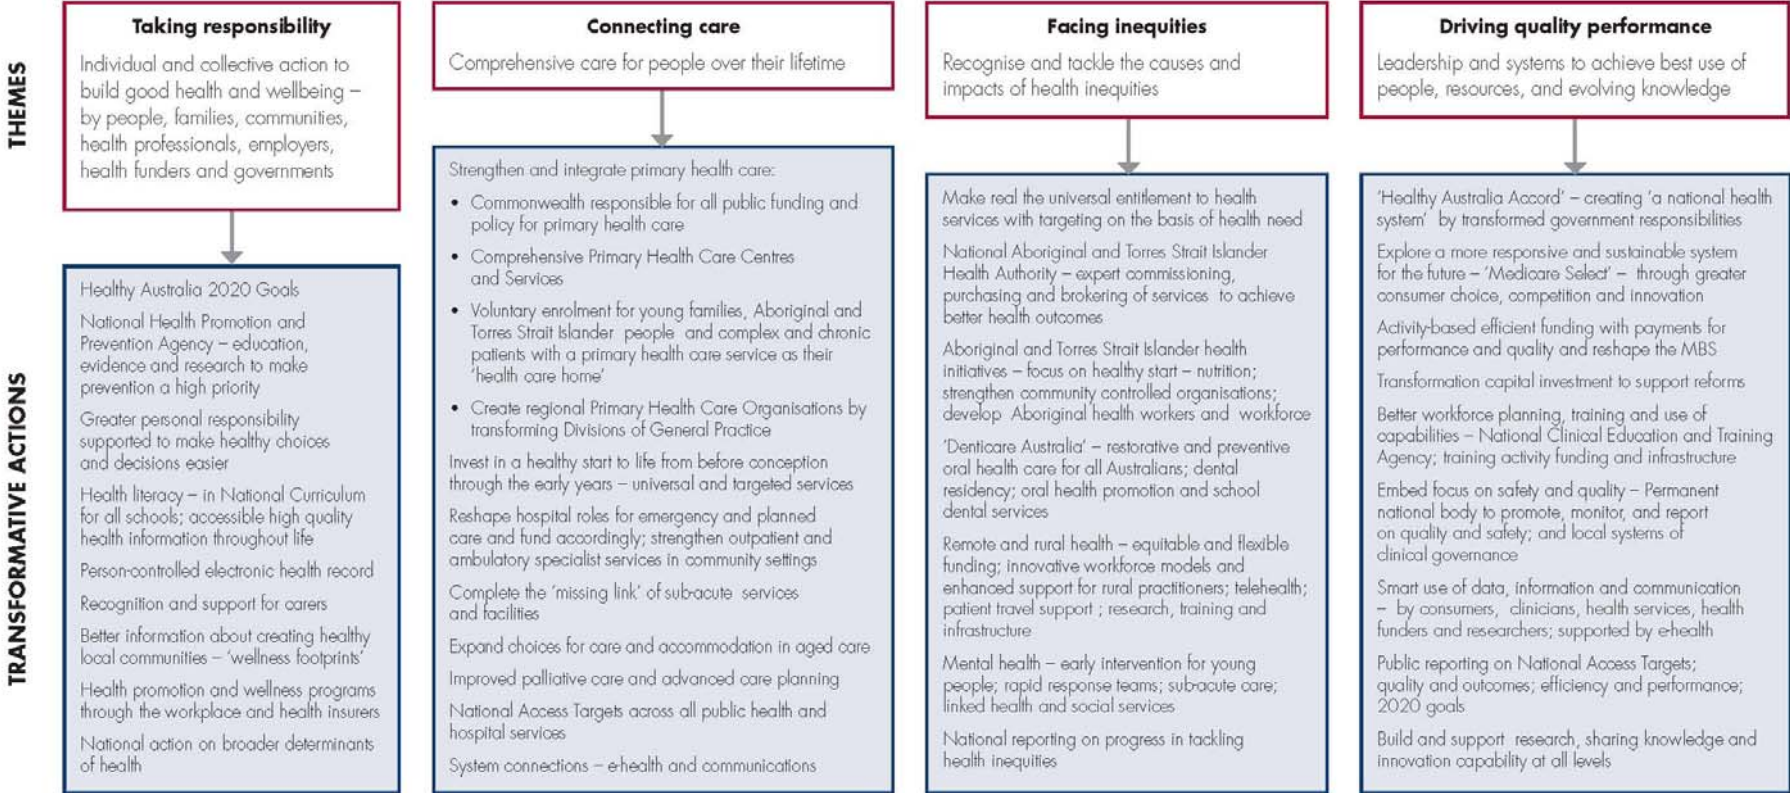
THEMES

TRANSFORMATIVE ACTIONS

Taking responsibility

Individual and collective action to build good health and wellbeing – by people, families, communities, health professionals, employers, health funders and governments

Healthy Australia 2020 Goals

National Health Promotion and Prevention Agency – education, evidence and research to make prevention a high priority

Greater personal responsibility supported to make healthy choices and decisions easier

Health literacy – in National Curriculum for all schools; accessible high quality health information throughout life

Person-controlled electronic health record

Recognition and support for carers

Better information about creating healthy local communities – 'wellness footprints'

Health promotion and wellness programs through the workplace and health insurers

National action on broader determinants of health

Connecting care

Comprehensive care for people over their lifetime

Strengthen and integrate primary health care:

• Commonwealth responsible for all public funding and policy for primary health care

• Comprehensive Primary Health Care Centres and Services

• Voluntary enrolment for young families, Aboriginal and Torres Strait Islander people and complex and chronic patients with a primary health care service as their 'health care home'

• Create regional Primary Health Care Organisations by transforming Divisions of General Practice

Invest in a healthy start to life from before conception through the early years – universal and targeted services

Reshape hospital roles for emergency and planned care and fund accordingly; strengthen outpatient and ambulatory specialist services in community settings

Complete the 'missing link' of sub-acute services and facilities

Expand choices for care and accommodation in aged care

Improved palliative care and advanced care planning

National Access Targets across all public health and hospital services

System connections – e-health and communications

Facing inequities

Recognise and tackle the causes and impacts of health inequities

Make real the universal entitlement to health services with targeting on the basis of health need

National Aboriginal and Torres Strait Islander Health Authority – expert commissioning, purchasing and brokering of services to achieve better health outcomes

Aboriginal and Torres Strait Islander health initiatives – focus on healthy start – nutrition; strengthen community controlled organisations; develop Aboriginal health workers and workforce

'Denticare Australia' – restorative and preventive oral health care for all Australians; dental residency; oral health promotion and school dental services

Remote and rural health – equitable and flexible funding; innovative workforce models and enhanced support for rural practitioners; telehealth; patient travel support ; research, training and infrastructure

Mental health – early intervention for young people; rapid response teams; sub-acute care; linked health and social services

National reporting on progress in tackling health inequities

Driving quality performance

Leadership and systems to achieve best use of people, resources, and evolving knowledge

'Healthy Australia Accord' – creating 'a national health system' by transformed government responsibilities

Explore a more responsive and sustainable system for the future – 'Medicare Select' – through greater consumer choice, competition and innovation

Activity-based efficient funding with payments for performance and quality and reshape the MBS

Transformation capital investment to support reforms

Better workforce planning, training and use of capabilities – National Clinical Education and Training Agency; training activity funding and infrastructure

Embed focus on safety and quality – Permanent national body to promote, monitor, and report on quality and safety; and local systems of clinical governance

Smart use of data, information and communication – by consumers, clinicians, health services, health funders and researchers; supported by e-health

Public reporting on National Access Targets; quality and outcomes; efficiency and performance; 2020 goals

Build and support research, sharing knowledge and innovation capability at all levels